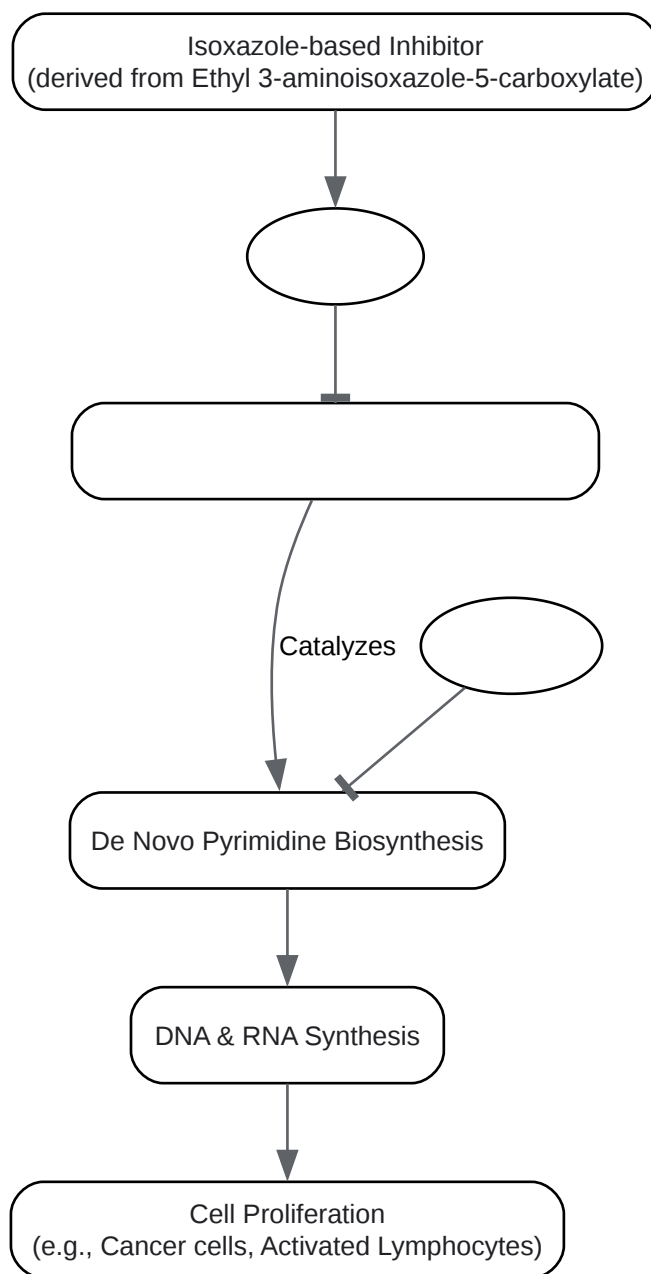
Isoxazole-based Inhibitor
(derived from Ethyl 3-aminoisoxazole-5-carboxylate)

Catalyzes

De Novo Pyrimidine Biosynthesis

DNA & RNA Synthesis

Cell Proliferation
(e.g., Cancer cells, Activated Lymphocytes)